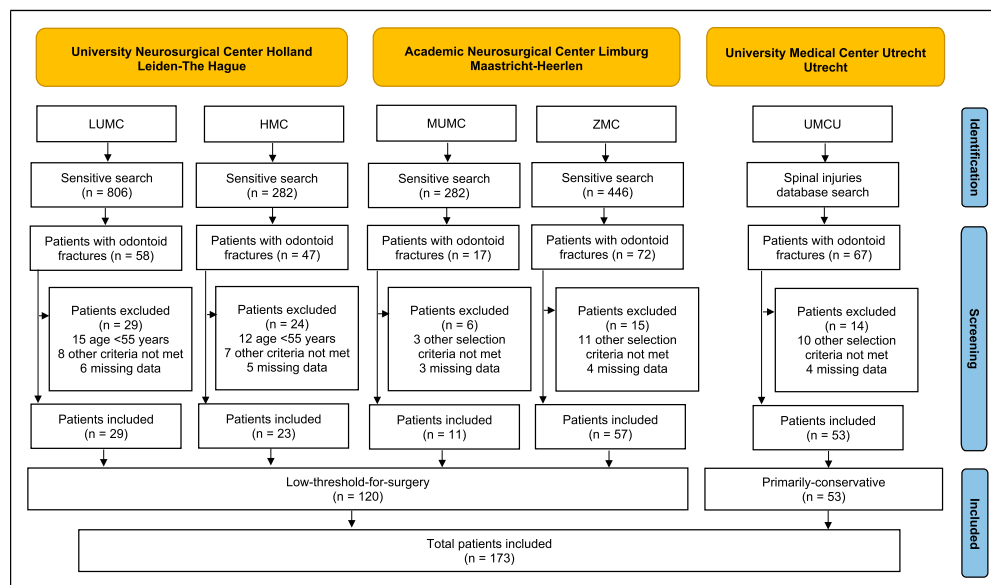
University Neurosurgical Center Holland
Leiden-The Hague

Academic Neurosurgical Center Limburg
Maastricht-Heerlen

University Medical Center Utrecht
Utrecht

Identification

LUMC

Sensitive search
(n = 806)

Patients with odontoid fractures (n = 58)

Patients excluded
(n = 29)
15 age <55 years
8 other criteria not met
6 missing data

Patients included
(n = 29)

HMC

Sensitive search
(n = 282)

Patients with odontoid fractures (n = 47)

Patients excluded
(n = 24)
12 age <55 years
7 other criteria not met
5 missing data

Patients included
(n = 23)

MUMC

Sensitive search
(n = 282)

Patients with odontoid fractures (n = 17)

Patients excluded
(n = 6)
3 other selection criteria not met
3 missing data

Patients included
(n = 11)

ZMC

Sensitive search
(n = 446)

Patients with odontoid fractures (n = 72)

Patients excluded
(n = 15)
11 other selection criteria not met
4 missing data

Patients included
(n = 57)

UMCU

Spinal injuries database search

Patients with odontoid fractures (n = 67)

Patients excluded
(n = 14)
10 other selection criteria not met
4 missing data

Patients included
(n = 53)

Screening

Low-threshold-for-surgery
(n = 120)

Primarily-conservative
(n = 53)

Total patients included
(n = 173)

Included